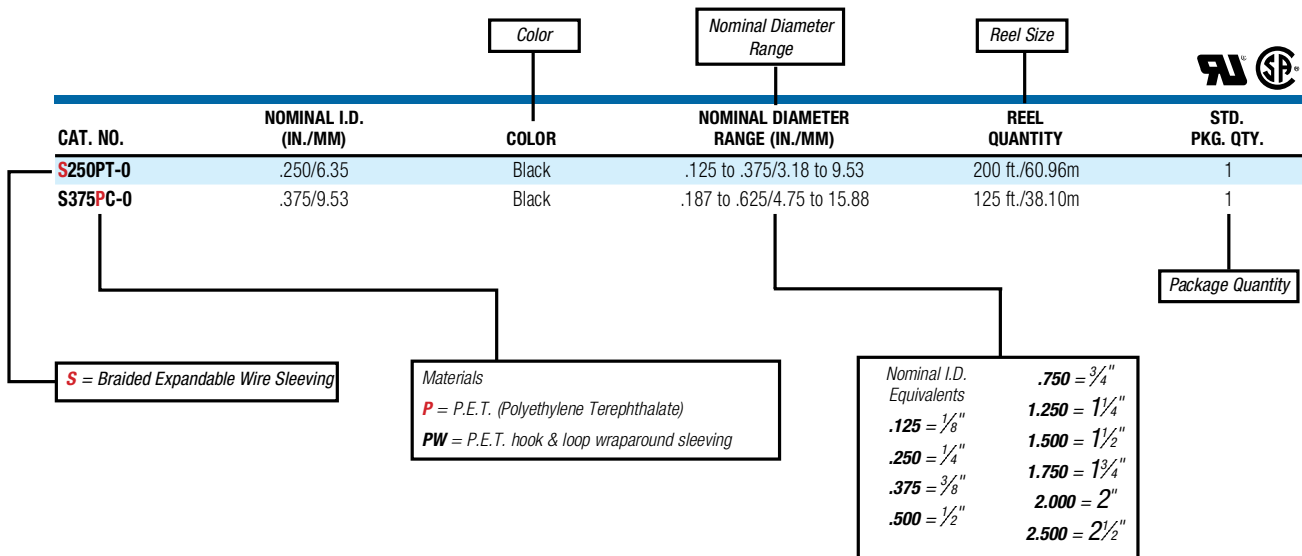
Color

Nominal Diameter Range

Reel Size

| CAT. NO. | NOMINAL I.D. (IN./MM) | COLOR | NOMINAL DIAMETER RANGE (IN./MM) | REEL QUANTITY | STD. PKG. QTY. |
|---|---|---|---|---|---|
| S250PT-0 | .250/6.35 | Black | .125 to .375/3.18 to 9.53 | 200 ft./60.96m | 1 |
| S375PC-0 | .375/9.53 | Black | .187 to .625/4.75 to 15.88 | 125 ft./38.10m | 1 |

Package Quantity

S = Braided Expandable Wire Sleeving

Materials
P = P.E.T. (Polyethylene Terephthalate)
PW = P.E.T. hook & loop wraparound sleeving

Nominal I.D. Equivalents
.125 = $\frac{1}{8}$"
.250 = $\frac{1}{4}$"
.375 = $\frac{3}{8}$"
.500 = $\frac{1}{2}$"
.750 = $\frac{3}{4}$"
1.250 = $1\frac{1}{4}$"
1.500 = $1\frac{1}{2}$"
1.750 = $1\frac{3}{4}$"
2.000 = 2"
2.500 = $2\frac{1}{2}$"